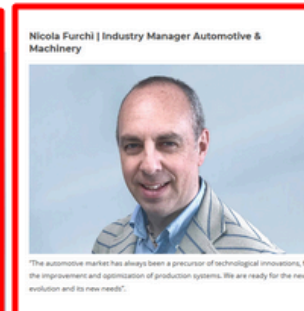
Nicola Furchi | Industry Manager Automotive & Machinery

"The automotive market has always been a precursor of technological innovations, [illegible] the improvement and optimization of production systems. We are ready for the nev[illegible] evolution and its new needs".